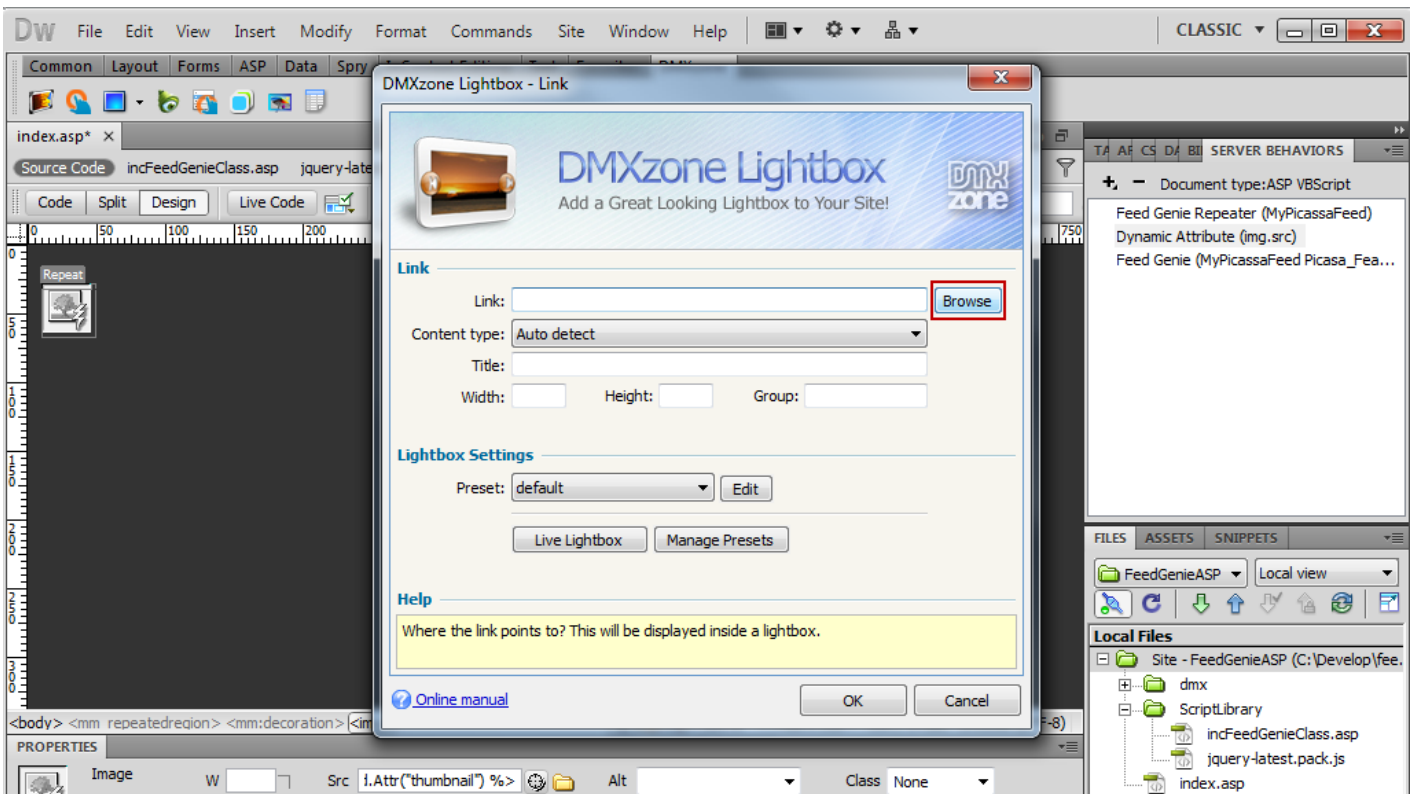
Dw File Edit View Insert Modify Format Commands Site Window Help CLASSIC

Common Layout Forms ASP Data Spry

index.asp*

Source Code incFeedGenieClass.asp jquery-late

Code Split Design Live Code

Repeat

DMXzone Lightbox - Link

DMXzone Lightbox
Add a Great Looking Lightbox to Your Site!

dmx zone

Link

Link: Browse

Content type: Auto detect

Title:

Width: Height: Group:

Lightbox Settings

Preset: default Edit

Live Lightbox Manage Presets

Help

Where the link points to? This will be displayed inside a lightbox.

Online manual

OK Cancel

TA AF CS DA BI SERVER BEHAVIORS

Document type:ASP VBScript

Feed Genie Repeater (MyPicassaFeed)
Dynamic Attribute (img.src)
Feed Genie (MyPicassaFeed Picasa_Fea...

FILES ASSETS SNIPPETS

FeedGenieASP Local view

Local Files

Site - FeedGenieASP (C:\Develop\fee.
dmx
ScriptLibrary
incFeedGenieClass.asp
jquery-latest.pack.js
index.asp

<body> <mm repeatedregion> <mm:decoration>

PROPERTIES

Image W Src i.Attr("thumbnail") %> Alt Class None